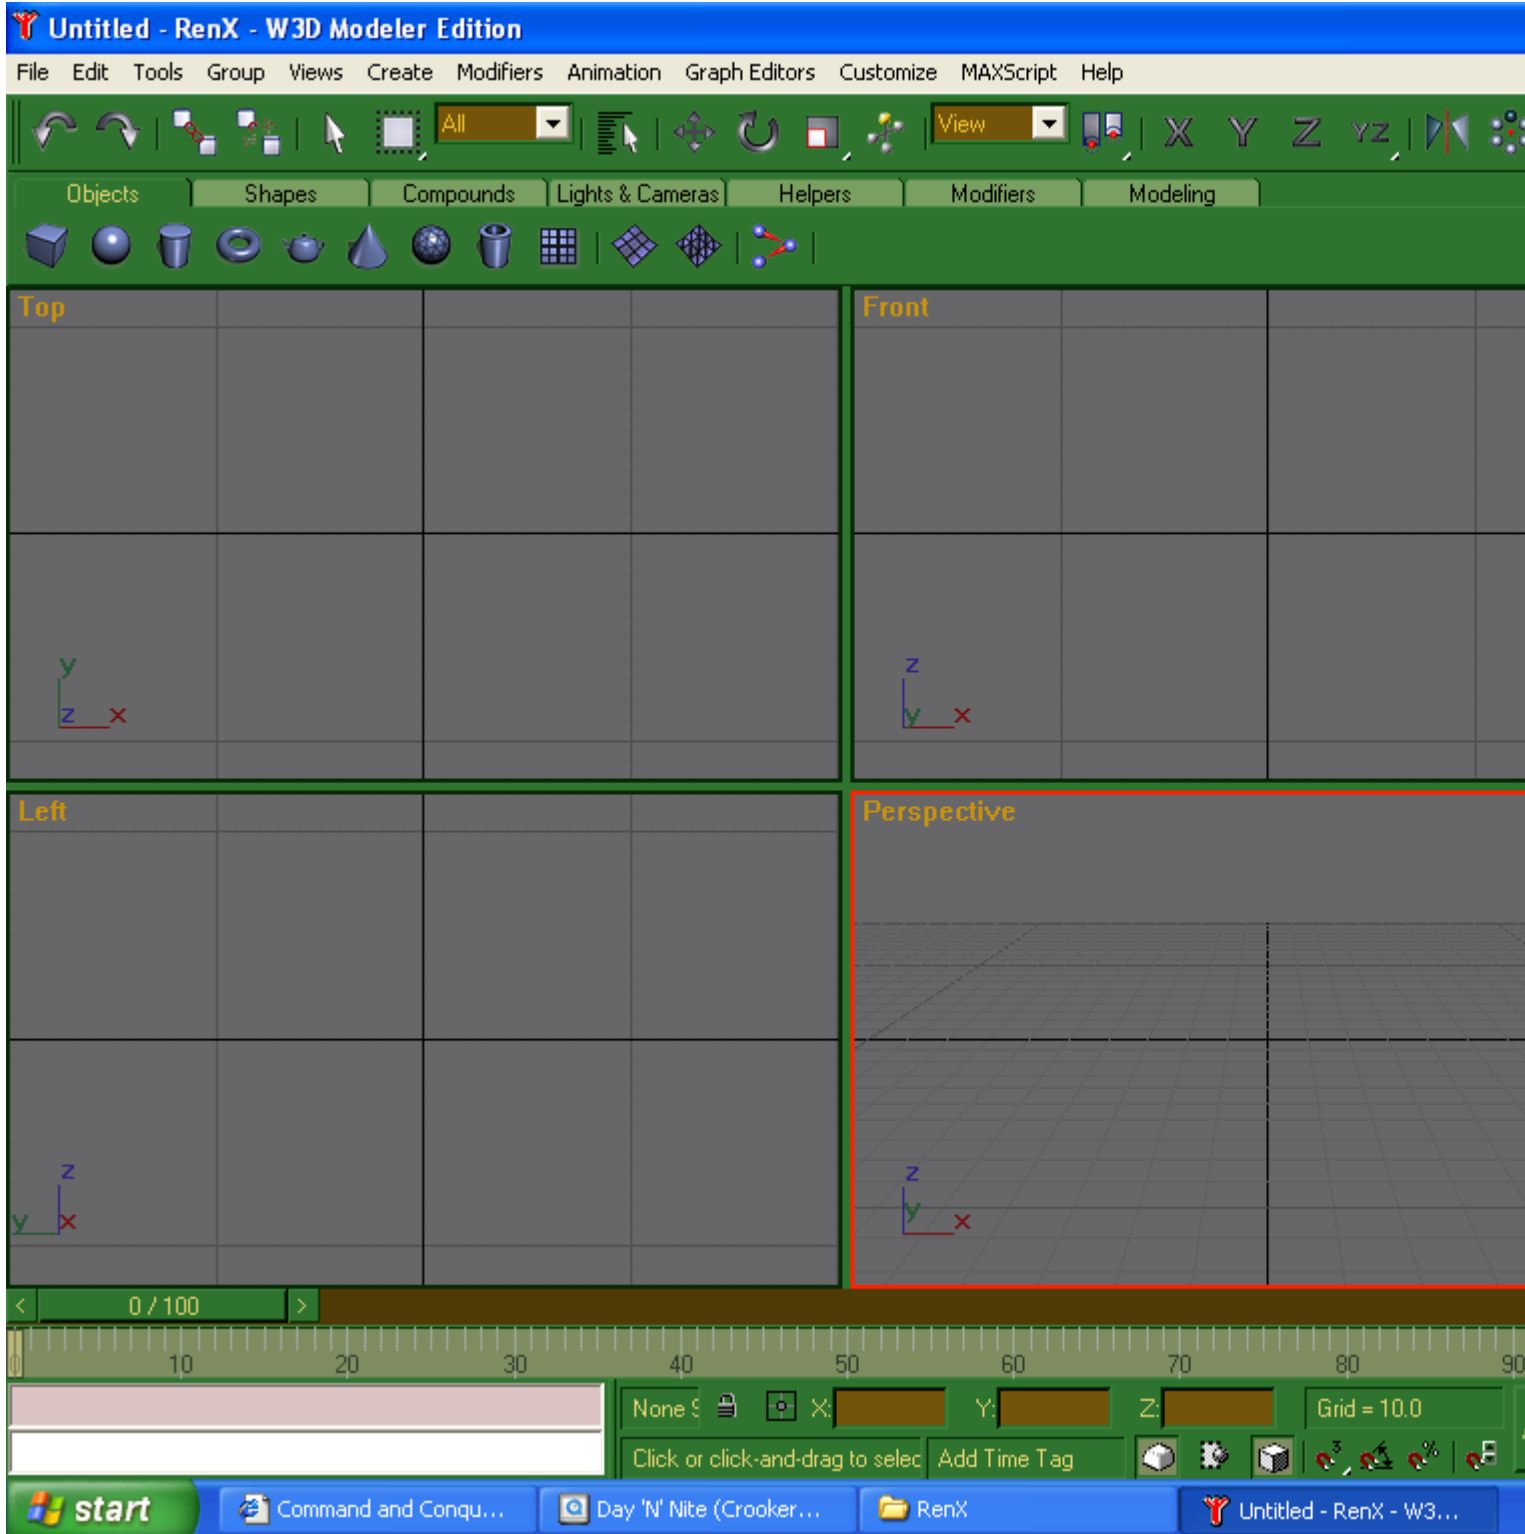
Untitled - RenX - W3D Modeler Edition

File Edit Tools Group Views Create Modifiers Animation Graph Editors Customize MAXScript Help

All

View

X Y Z YZ

Objects Shapes Compounds Lights & Cameras Helpers Modifiers Modeling

Top

y
z x

Front

z
y x

Left

z
y x

Perspective

z
y x

0 / 100

10 20 30 40 50 60 70 80 90

None S X: Y: Z: Grid = 10.0

Click or click-and-drag to selec Add Time Tag

start Command and Conqu... Day 'N' Nite (Crooker... RenX Untitled - RenX - W3...